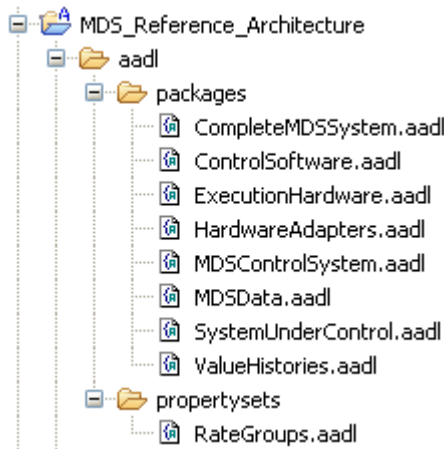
MDS_Reference_Architecture
aadl
packages
CompleteMDSSystem.aadl
ControlSoftware.aadl
ExecutionHardware.aadl
HardwareAdapters.aadl
MDSControlSystem.aadl
MDSData.aadl
SystemUnderControl.aadl
ValueHistories.aadl
propertysets
RateGroups.aadl